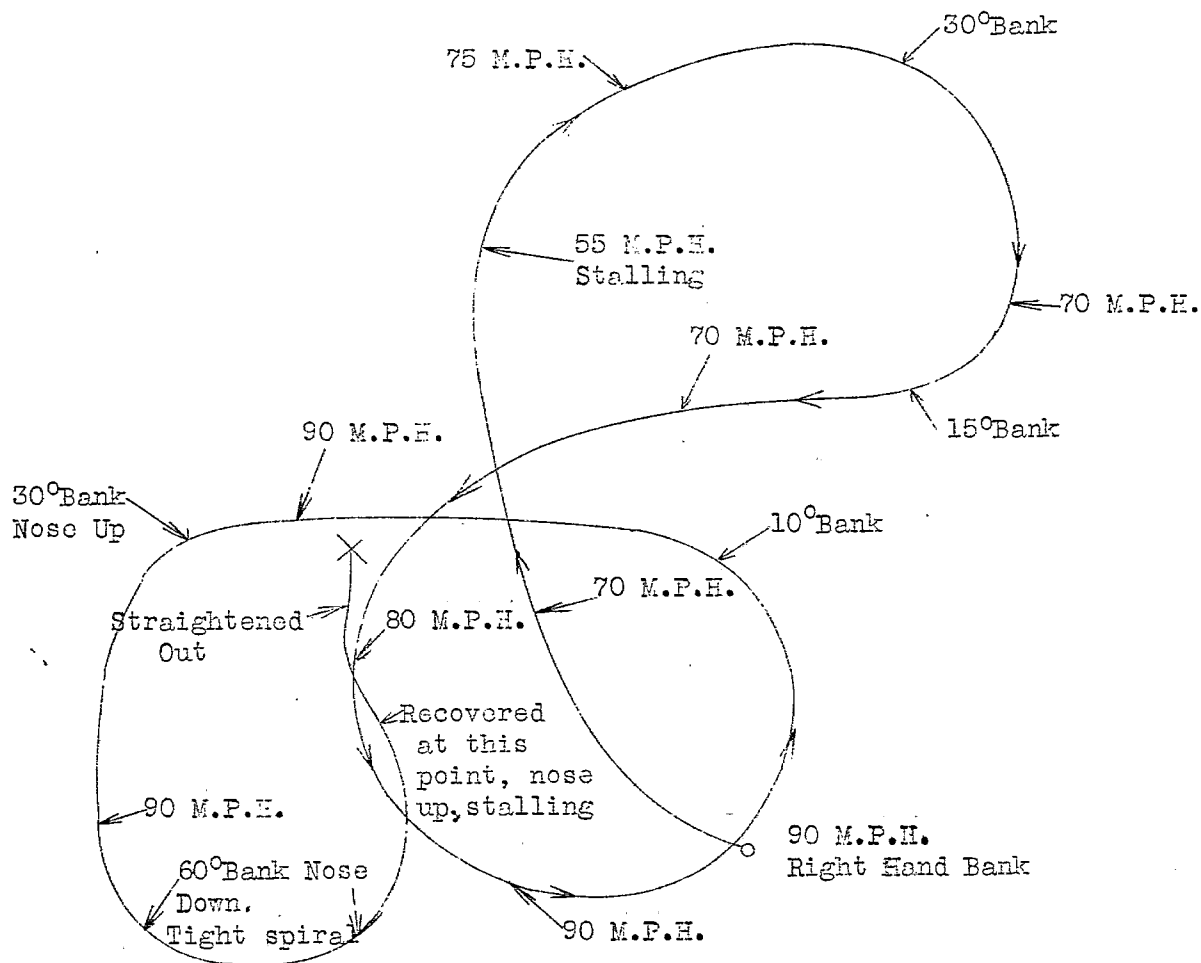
$30^{\circ}$Bank

75 M.P.H.

55 M.P.H.
Stalling

70 M.P.H.

70 M.P.H.

$15^{\circ}$Bank

90 M.P.H.

$30^{\circ}$Bank
Nose Up

$10^{\circ}$Bank

70 M.P.H.

Straightened
Out

80 M.P.H.

Recovered
at this
point, nose
up, stalling

90 M.P.H.

90 M.P.H.
Right Hand Bank

$60^{\circ}$Bank Nose
Down.
Tight spiral

90 M.P.H.